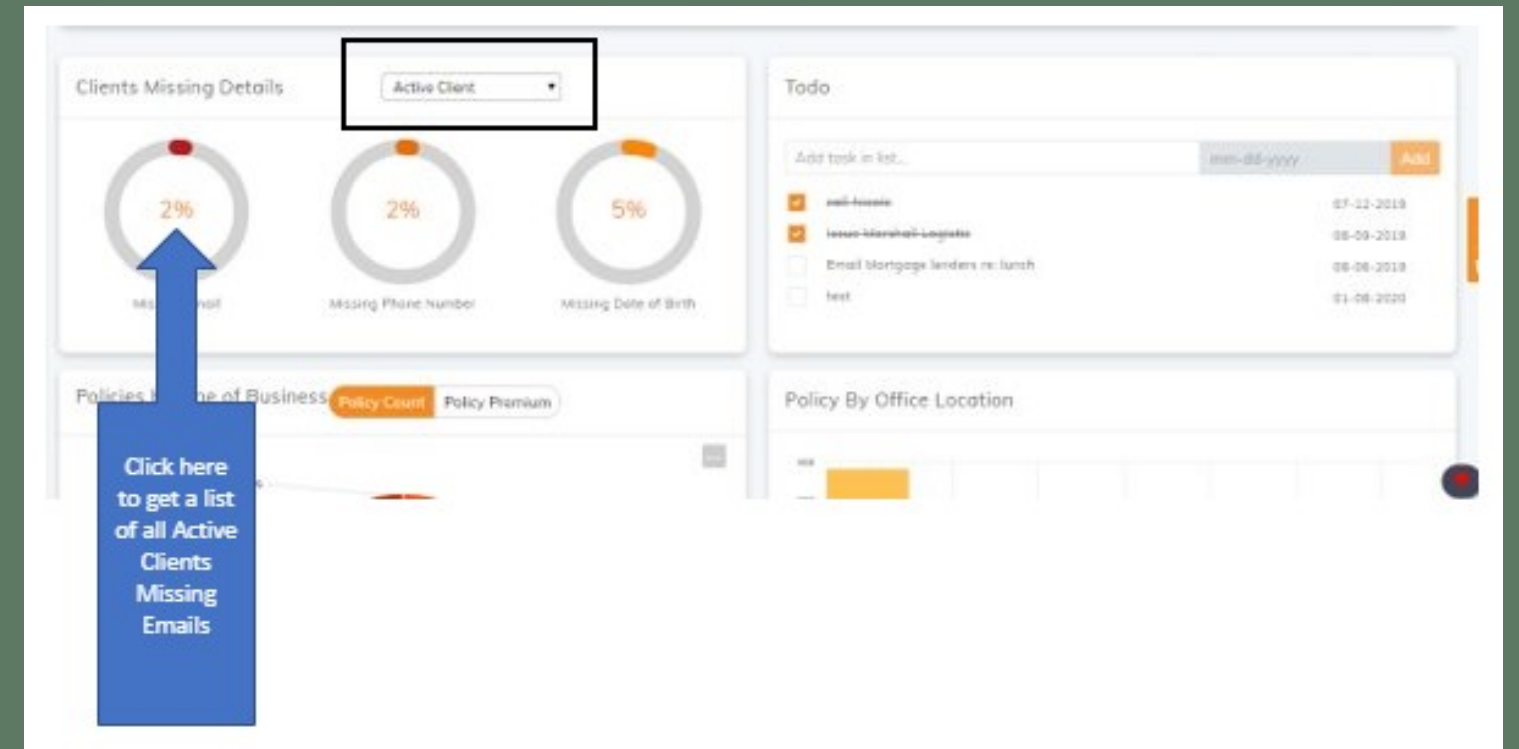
Clients Missing Details

Active Client

2%

Mis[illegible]mail

2%

Missing Phone Number

5%

Missing Date of Birth

Todo

Add task in list...

mm-dd-yyyy

Add

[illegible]

07-12-2019

Issue Marshall Logistic

08-09-2019

Email Mortgage lenders re: lunch

08-06-2019

test

01-08-2020

Polici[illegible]e of Business

Policy Count

Policy Premium

Policy By Office Location

Click here to get a list of all Active Clients Missing Emails